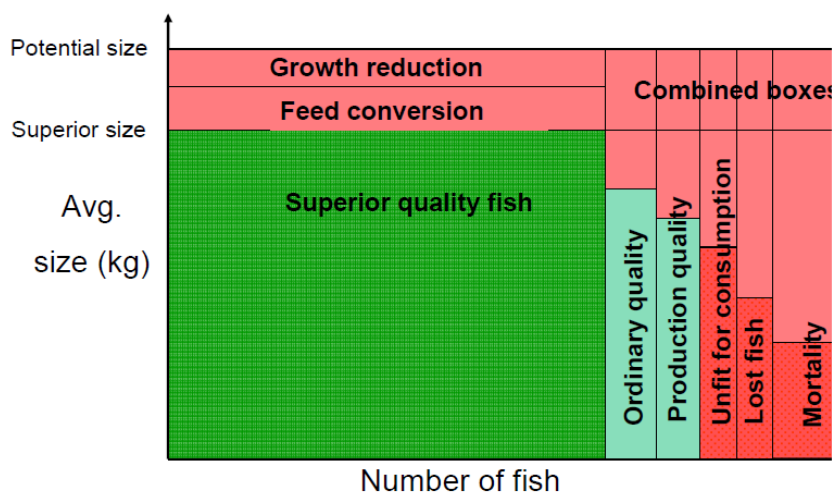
Potential size

Superior size

Avg. size (kg)

Growth reduction

Feed conversion

Combined boxes

Superior quality fish

Ordinary quality

Production quality

Unfit for consumption

Lost fish

Mortality

Number of fish